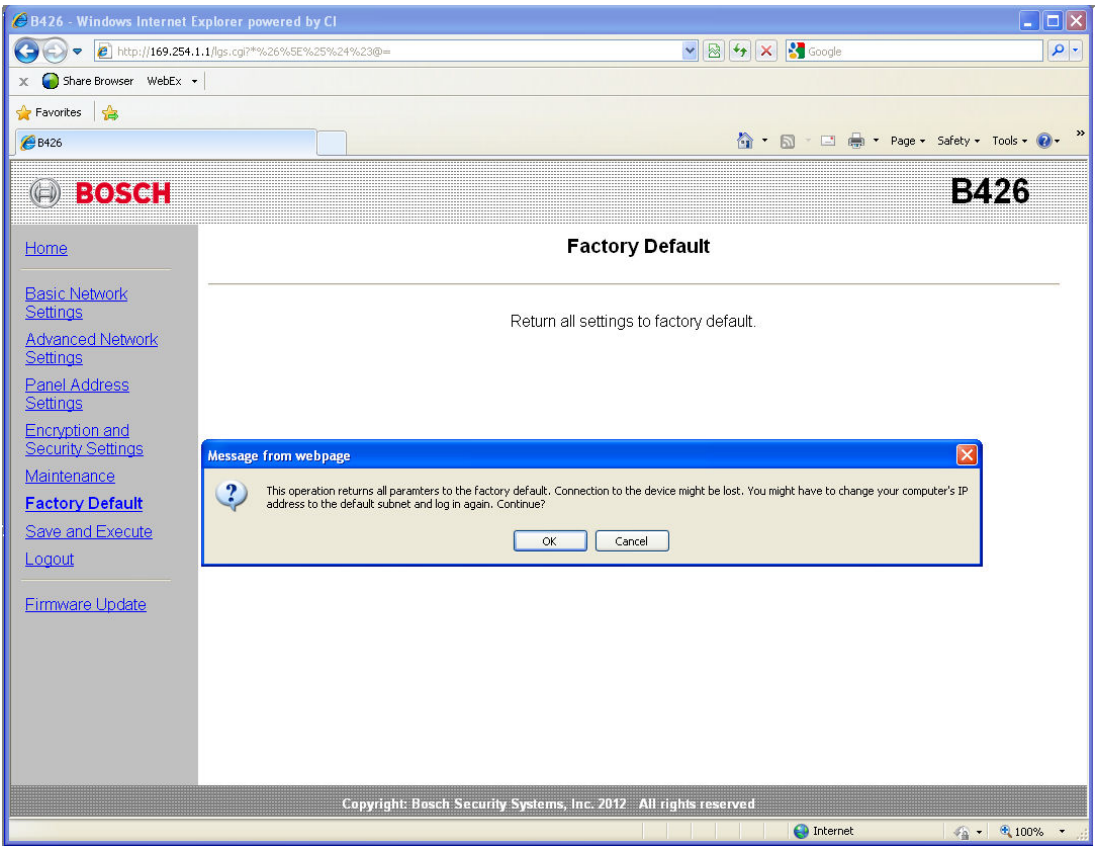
B426 - Windows Internet Explorer powered by CI

http://169.254.1.1/lgs.cgi?*%26%5E%25%24%23@=

Google

Share Browser WebEx

Favorites

B426

Page Safety Tools

BOSCH

B426

Home

Basic Network Settings

Advanced Network Settings

Panel Address Settings

Encryption and Security Settings

Maintenance

Factory Default

Save and Execute

Logout

Firmware Update

Factory Default

Return all settings to factory default.

Message from webpage

This operation returns all paramters to the factory default. Connection to the device might be lost. You might have to change your computer's IP address to the default subnet and log in again. Continue?

OK Cancel

Copyright: Bosch Security Systems, Inc. 2012 All rights reserved

Internet

100%